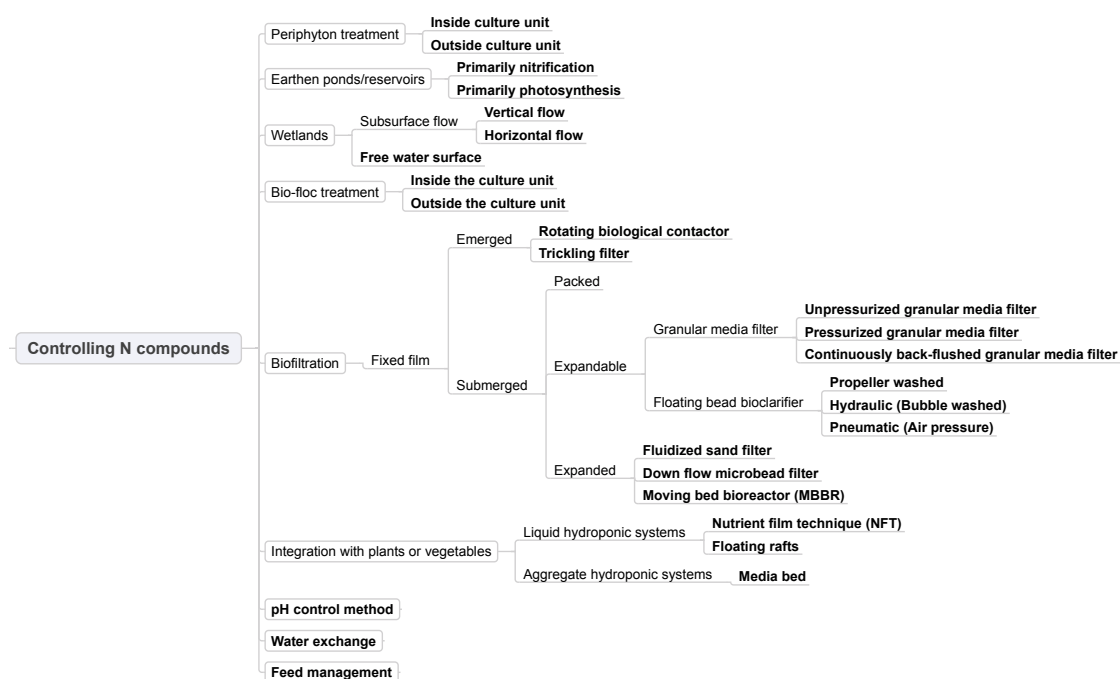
Controlling N compounds

Periphyton treatment
Inside culture unit
Outside culture unit

Earthen ponds/reservoirs
Primarily nitrification
Primarily photosynthesis

Wetlands
Subsurface flow
Vertical flow
Horizontal flow
Free water surface

Bio-floc treatment
Inside the culture unit
Outside the culture unit

Biofiltration
Fixed film
Emerged
Rotating biological contactor
Trickling filter
Submerged
Packed
Expandable
Granular media filter
Unpressurized granular media filter
Pressurized granular media filter
Continuously back-flushed granular media filter
Floating bead bioclarifier
Propeller washed
Hydraulic (Bubble washed)
Pneumatic (Air pressure)
Expanded
Fluidized sand filter
Down flow microbead filter
Moving bed bioreactor (MBBR)

Integration with plants or vegetables
Liquid hydroponic systems
Nutrient film technique (NFT)
Floating rafts
Aggregate hydroponic systems
Media bed

pH control method

Water exchange

Feed management